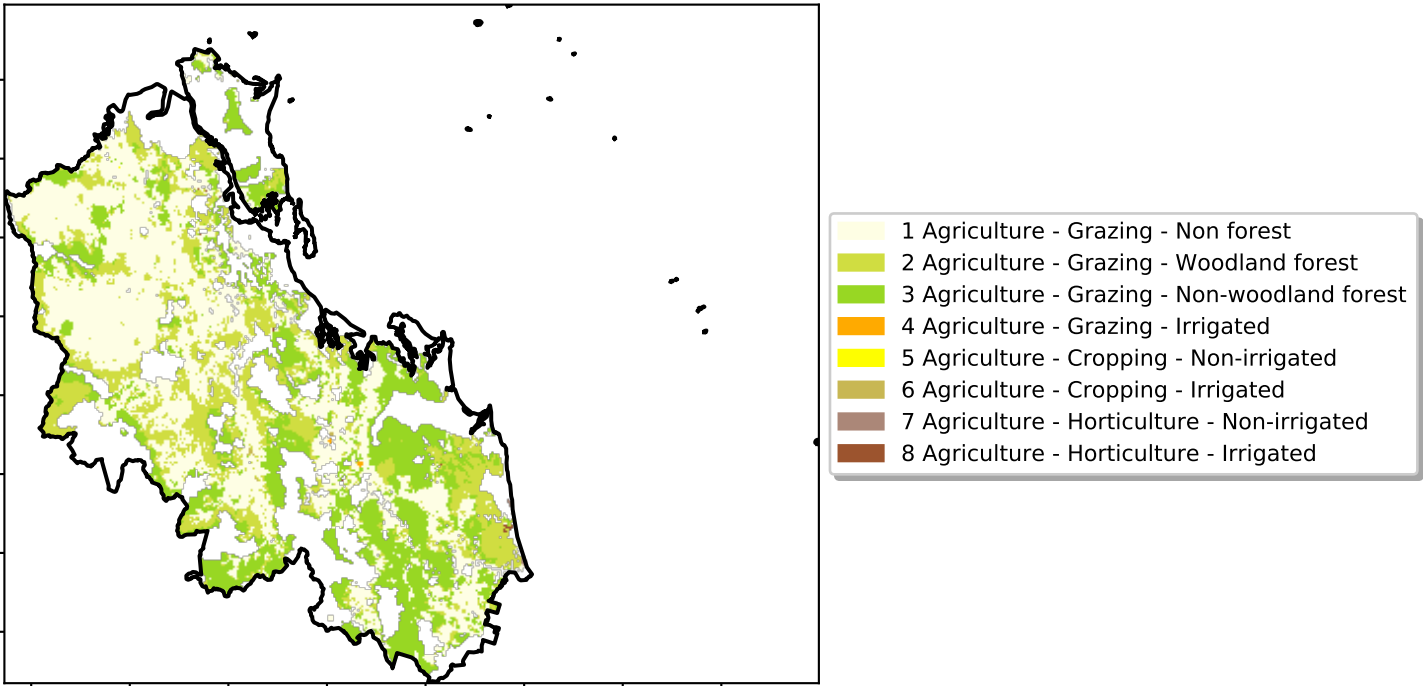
1 Agriculture - Grazing - Non forest
2 Agriculture - Grazing - Woodland forest
3 Agriculture - Grazing - Non-woodland forest
4 Agriculture - Grazing - Irrigated
5 Agriculture - Cropping - Non-irrigated
6 Agriculture - Cropping - Irrigated
7 Agriculture - Horticulture - Non-irrigated
8 Agriculture - Horticulture - Irrigated